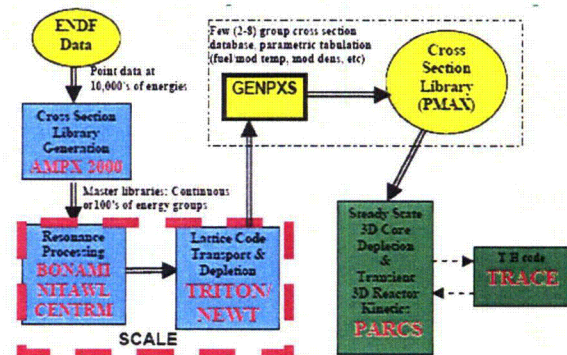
ENDF Data

Point data at 10,000's of energies

Cross Section Library Generation
AMPX 2000

Master libraries: Continuous or 100's of energy groups

Resonance Processing
BONAMI
NITAWL
CENTRM

Lattice Code Transport & Depletion
TRITON/ NEWT

SCALE

Few (2-8) group cross section database, parametric tabulation (fuel/mod temp, mod dens, etc)

GENPXS

Cross Section Library (PMAX)

Steady State 3D Core Depletion & Transient 3D Reactor Kinetic:
PARCS

T-H code
TRACE